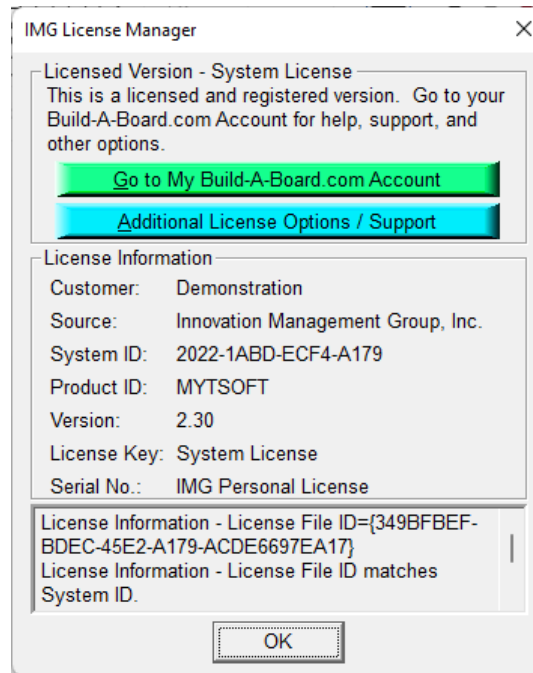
IMG License Manager

Licensed Version - System License

This is a licensed and registered version. Go to your Build-A-Board.com Account for help, support, and other options.

Go to My Build-A-Board.com Account

Additional License Options / Support

License Information

| | |
|---|---|
| Customer: | Demonstration |
| Source: | Innovation Management Group, Inc. |
| System ID: | 2022-1ABD-ECF4-A179 |
| Product ID: | MYTSOFT |
| Version: | 2.30 |
| License Key: | System License |
| Serial No.: | IMG Personal License |

License Information - License File ID={349BFBEF-BDEC-45E2-A179-ACDE6697EA17}
License Information - License File ID matches System ID.

OK